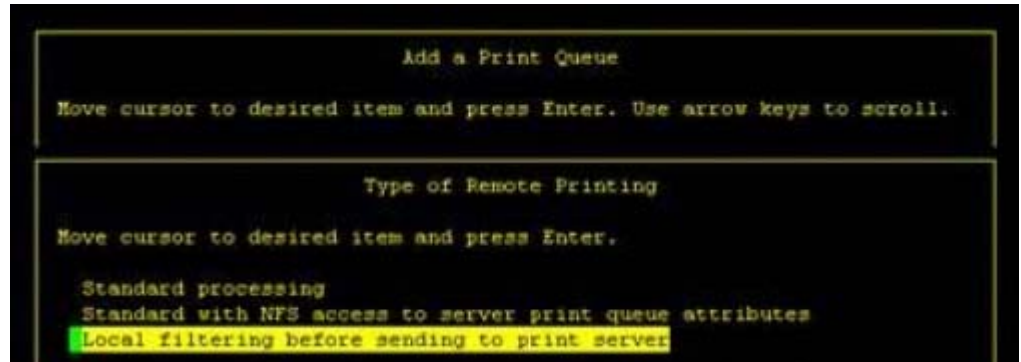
Add a Print Queue

Move cursor to desired item and press Enter. Use arrow keys to scroll.

Type of Remote Printing

Move cursor to desired item and press Enter.

Standard processing
Standard with NFS access to server print queue attributes
Local filtering before sending to print server